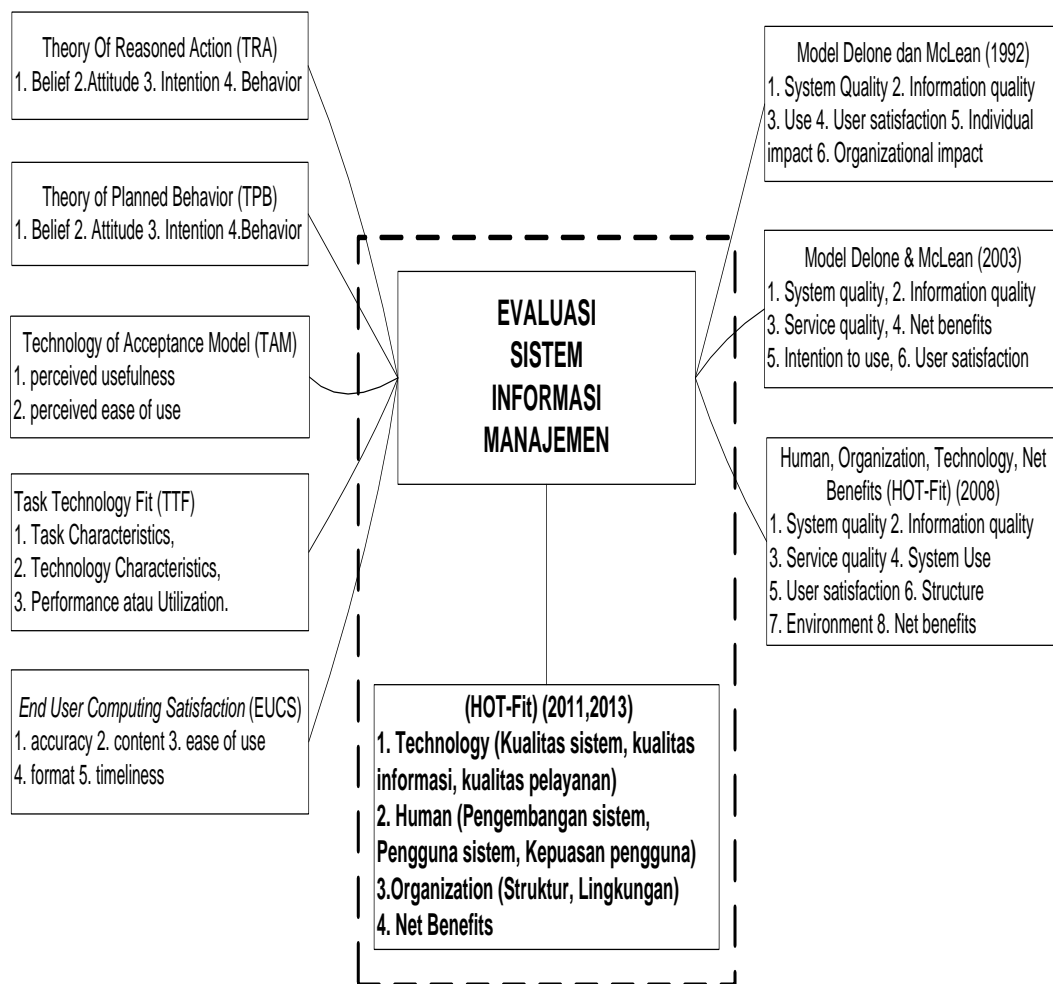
Theory Of Reasoned Action (TRA)
1. Belief 2.Attitude 3. Intention 4. Behavior

Theory of Planned Behavior (TPB)
1. Belief 2. Attitude 3. Intention 4.Behavior

Technology of Acceptance Model (TAM)
1. perceived usefulness
2. perceived ease of use

Task Technology Fit (TTF)
1. Task Characteristics,
2. Technology Characteristics,
3. Performance atau Utilization.

End User Computing Satisfaction (EUCS)
1. accuracy 2. content 3. ease of use
4. format 5. timeliness

EVALUASI SISTEM INFORMASI MANAJEMEN

(HOT-Fit) (2011,2013)
1. Technology (Kualitas sistem, kualitas informasi, kualitas pelayanan)
2. Human (Pengembangan sistem, Pengguna sistem, Kepuasan pengguna)
3.Organization (Struktur, Lingkungan)
4. Net Benefits

Model Delone dan McLean (1992)
1. System Quality 2. Information quality
3. Use 4. User satisfaction 5. Individual impact 6. Organizational impact

Model Delone & McLean (2003)
1. System quality, 2. Information quality
3. Service quality, 4. Net benefits
5. Intention to use, 6. User satisfaction

Human, Organization, Technology, Net Benefits (HOT-Fit) (2008)
1. System quality 2. Information quality
3. Service quality 4. System Use
5. User satisfaction 6. Structure
7. Environment 8. Net benefits